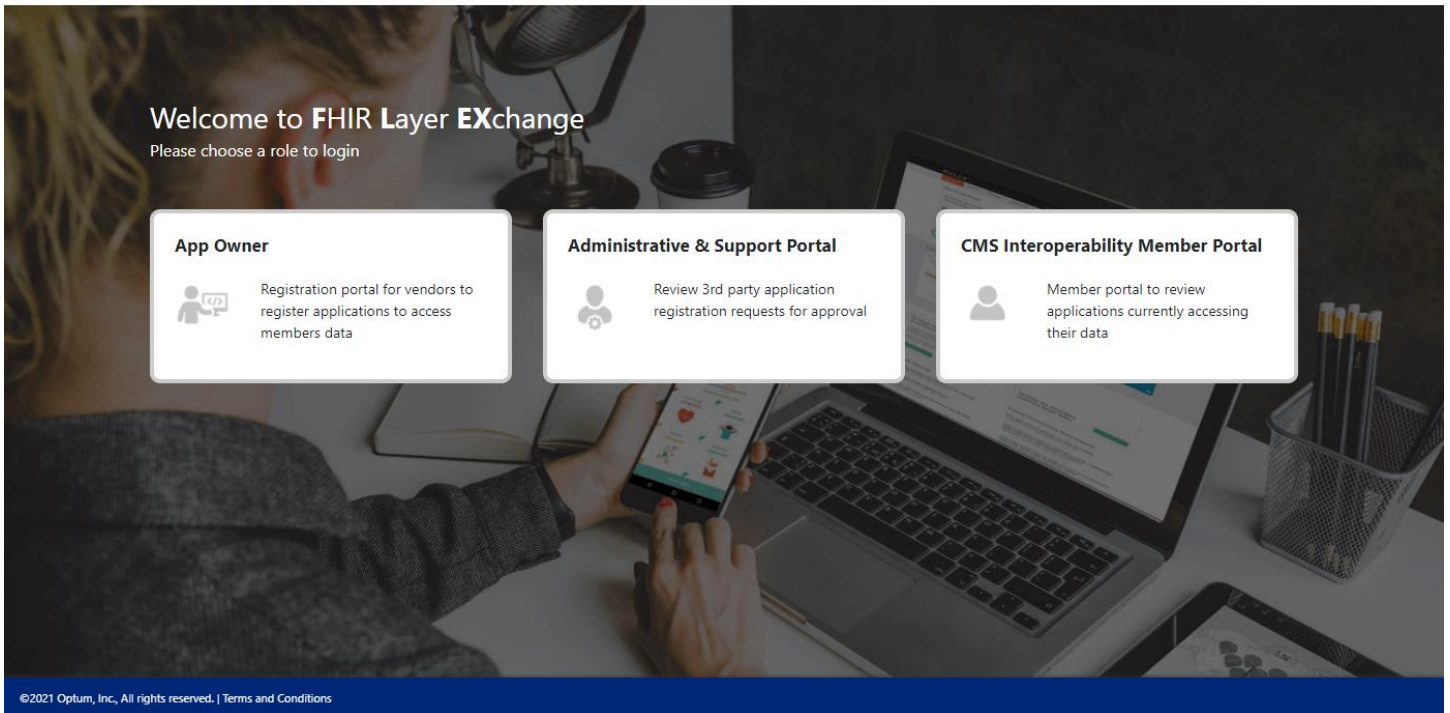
Welcome to FHIR Layer EXchange
Please choose a role to login

App Owner

Registration portal for vendors to register applications to access members data

Administrative & Support Portal

Review 3rd party application registration requests for approval

CMS Interoperability Member Portal

Member portal to review applications currently accessing their data

©2021 Optum, Inc., All rights reserved. | Terms and Conditions